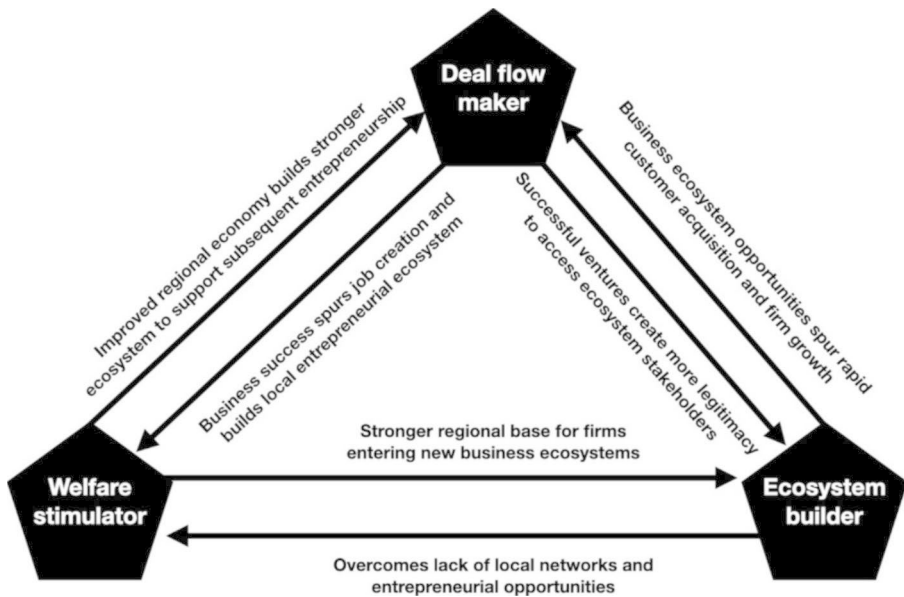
Deal flow maker

Improved regional economy builds stronger ecosystem to support subsequent entrepreneurship

Business success spurs job creation and builds local entrepreneurial ecosystem

Successful ventures create more legitimacy to access ecosystem stakeholders

Business ecosystem opportunities spur rapid customer acquisition and firm growth

Welfare stimulator

Stronger regional base for firms entering new business ecosystems

Ecosystem builder

Overcomes lack of local networks and entrepreneurial opportunities